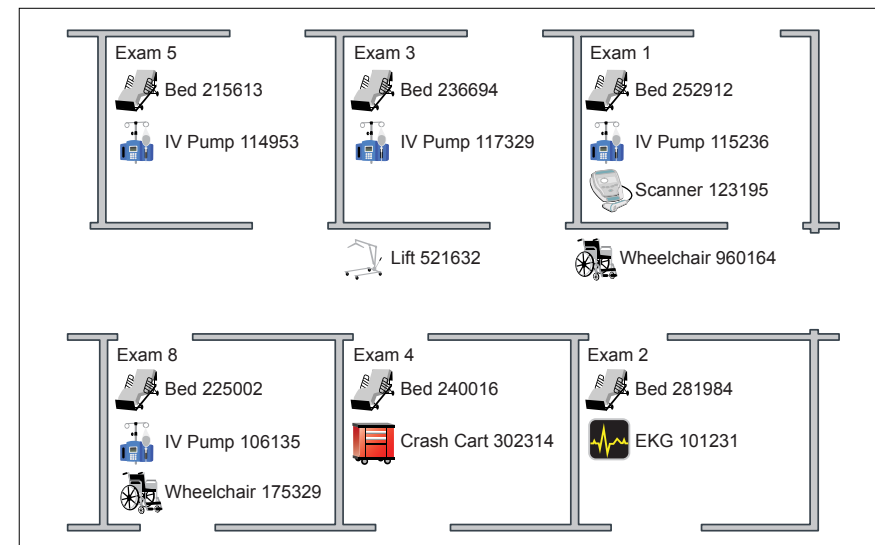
Exam 5
Bed 215613
IV Pump 114953

Exam 3
Bed 236694
IV Pump 117329

Exam 1
Bed 252912
IV Pump 115236
Scanner 123195

Lift 521632

Wheelchair 960164

Exam 8
Bed 225002
IV Pump 106135
Wheelchair 175329

Exam 4
Bed 240016
Crash Cart 302314

Exam 2
Bed 281984
EKG 101231